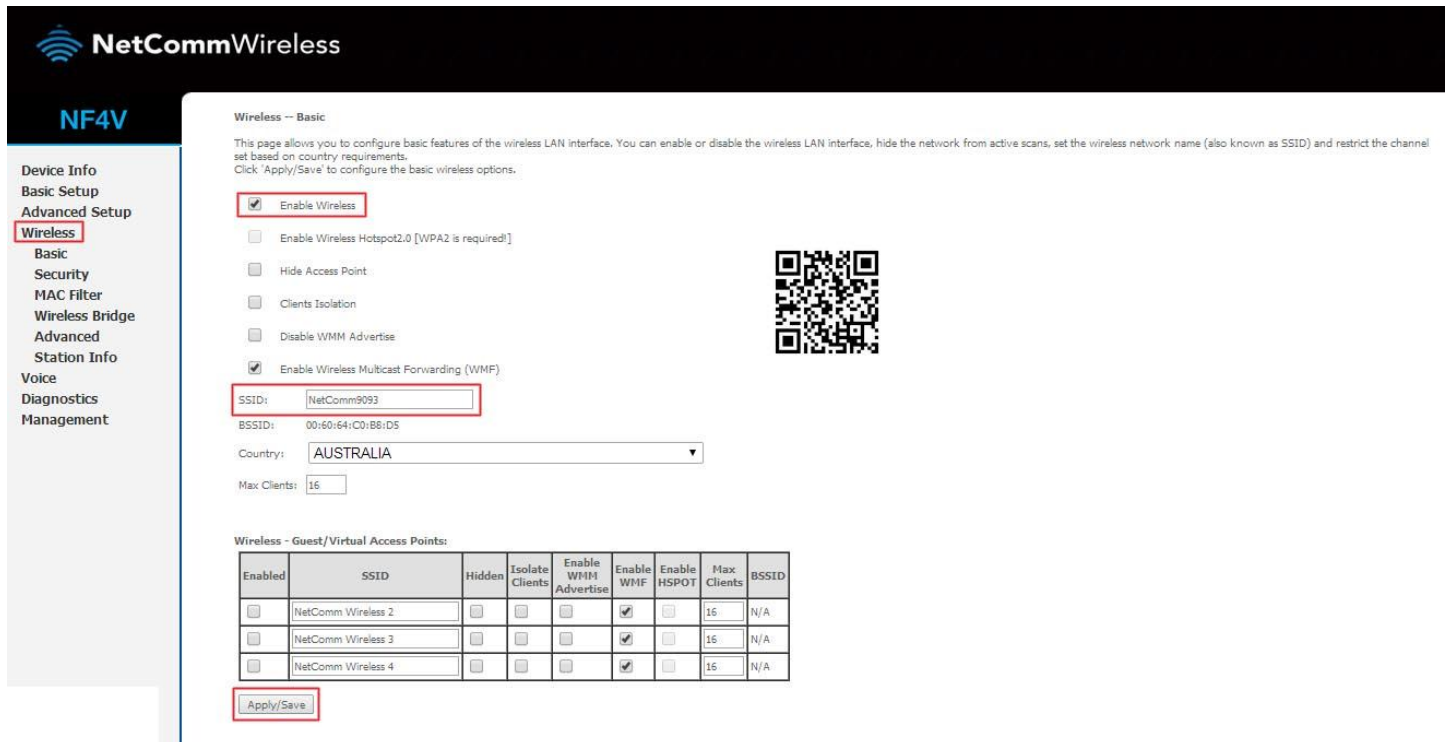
NetCommWireless

NF4V

Device Info
Basic Setup
Advanced Setup
Wireless
Basic
Security
MAC Filter
Wireless Bridge
Advanced
Station Info
Voice
Diagnostics
Management

Wireless -- Basic

This page allows you to configure basic features of the wireless LAN interface. You can enable or disable the wireless LAN interface, hide the network from active scans, set the wireless network name (also known as SSID) and restrict the channel set based on country requirements.
Click 'Apply/Save' to configure the basic wireless options.

Enable Wireless

Enable Wireless Hotspot2.0 [WPA2 is required!]

Hide Access Point

Clients Isolation

Disable WMM Advertise

Enable Wireless Multicast Forwarding (WMF)

SSID: NetComm9093

BSSID: 00:60:64:C0:B8:D5

Country: AUSTRALIA

Max Clients: 16

Wireless - Guest/Virtual Access Points:

| Enabled | SSID | Hidden | Isolate Clients | Enable WMM Advertise | Enable WMF | Enable HSPOT | Max Clients | BSSID |
|---|---|---|---|---|---|---|---|---|
| | NetComm Wireless 2 | | | | | | 16 | N/A |
| | NetComm Wireless 3 | | | | | | 16 | N/A |
| | NetComm Wireless 4 | | | | | | 16 | N/A |

Apply/Save